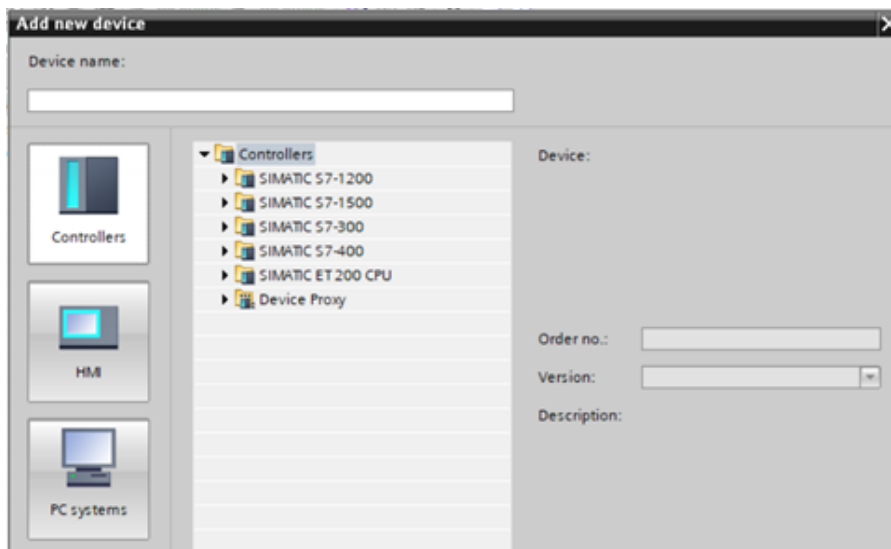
Add new device

Device name:

Controllers

HMI

PC systems

Controllers
SIMATIC S7-1200
SIMATIC S7-1500
SIMATIC S7-300
SIMATIC S7-400
SIMATIC ET 200 CPU
Device Proxy

Device:

Order no.:

Version:

Description: